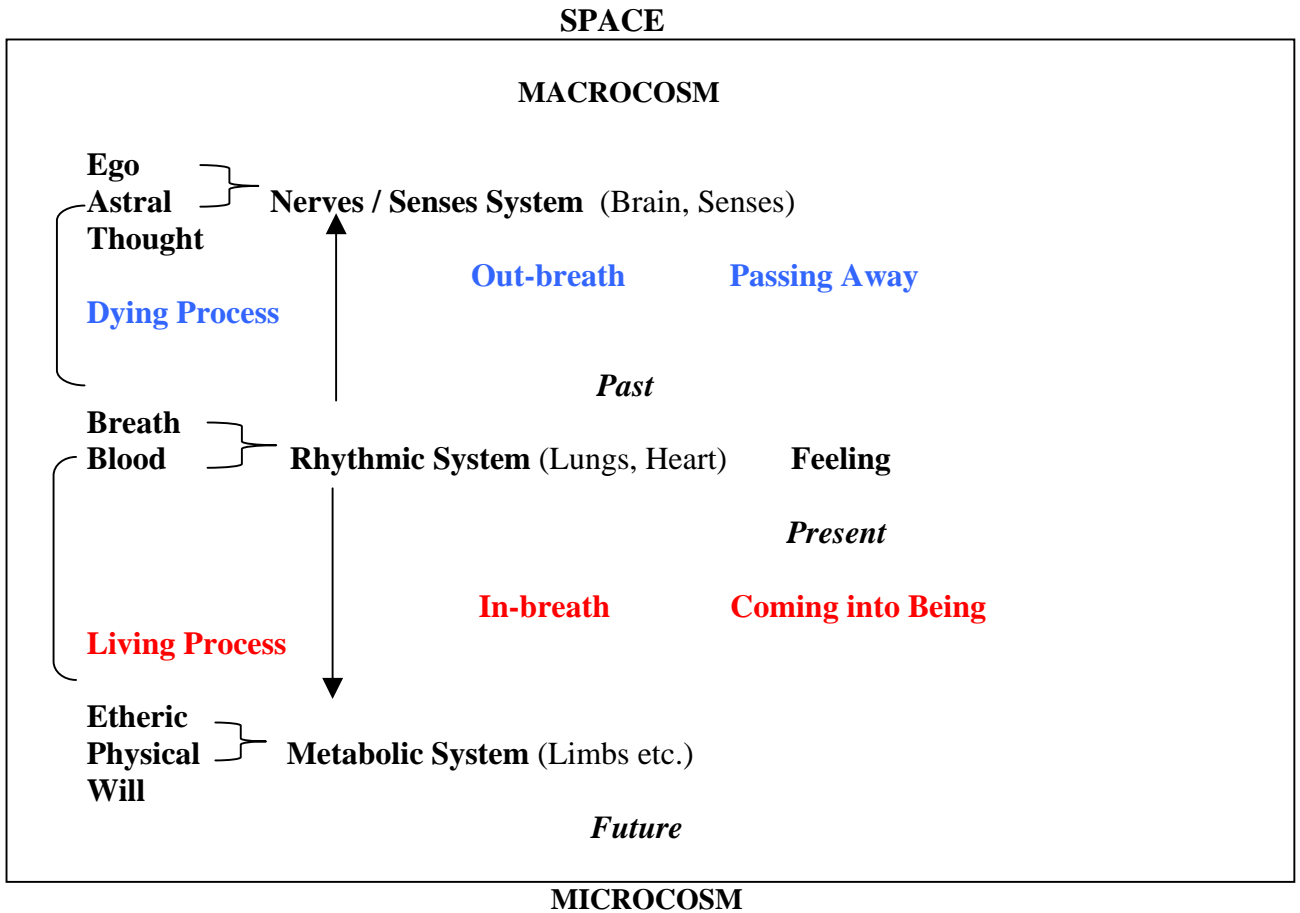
SPACE

MACROCOSM

Ego
Astral
Thought

Nerves / Senses System (Brain, Senses)

Out-breath

Passing Away

Dying Process

Past

Breath
Blood

Rhythmic System (Lungs, Heart)

Feeling

Present

In-breath

Coming into Being

Living Process

Etheric
Physical
Will

Metabolic System (Limbs etc.)

Future

MICROCOSM